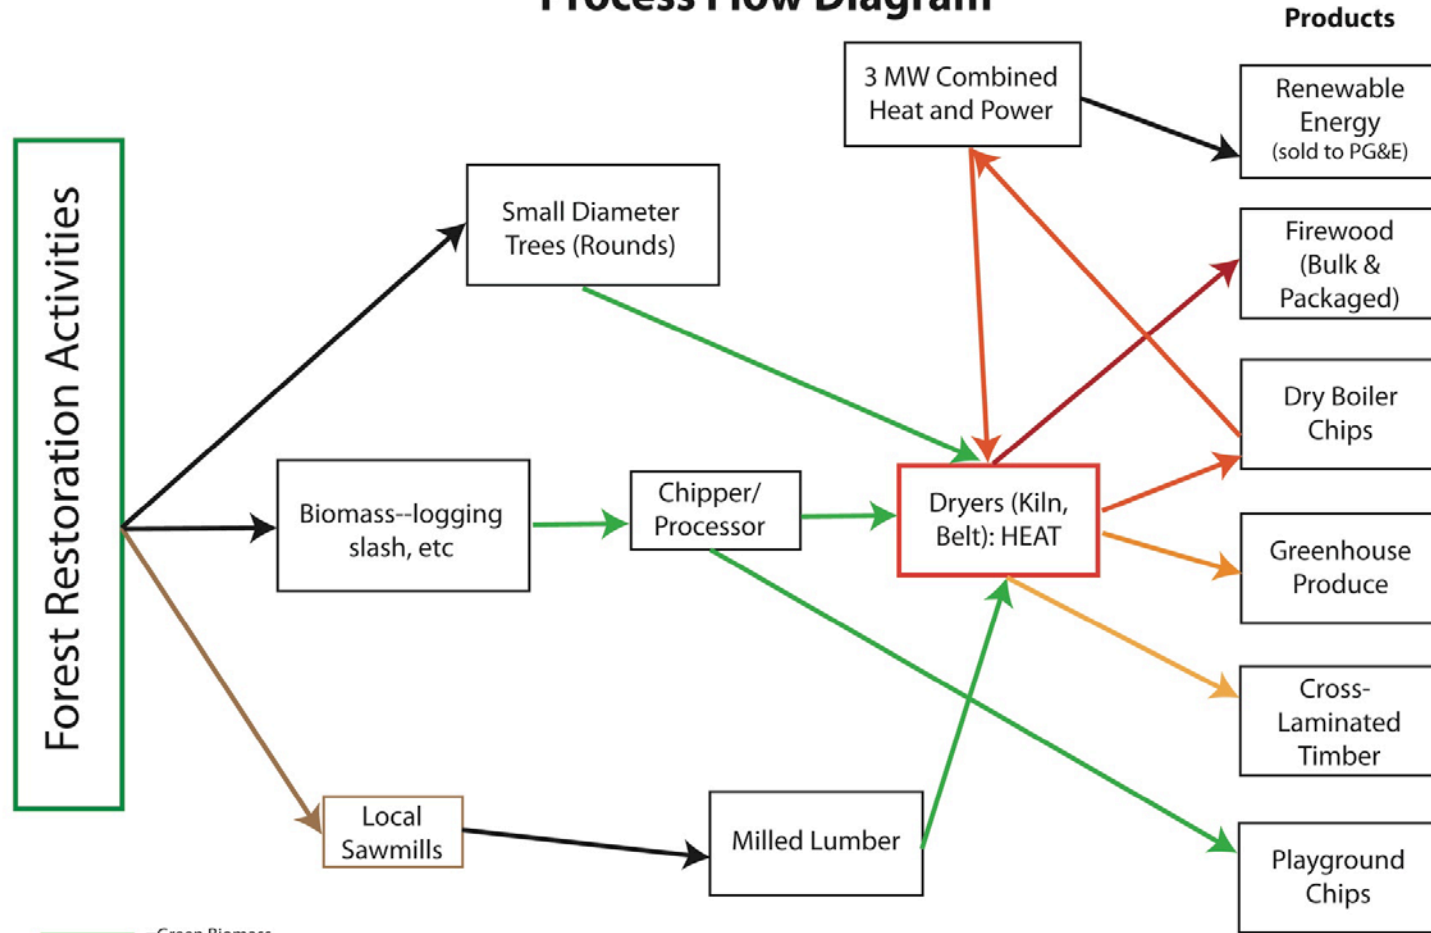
Process Flow Diagram

Products

Forest Restoration Activities

3 MW Combined Heat and Power

Renewable Energy (sold to PG&E)

Small Diameter Trees (Rounds)

Firewood (Bulk & Packaged)

Dry Boiler Chips

Biomass--logging slash, etc

Chipper/ Processor

Dryers (Kiln, Belt): HEAT

Greenhouse Produce

Cross-Laminated Timber

Local Sawmills

Milled Lumber

Playground Chips

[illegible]